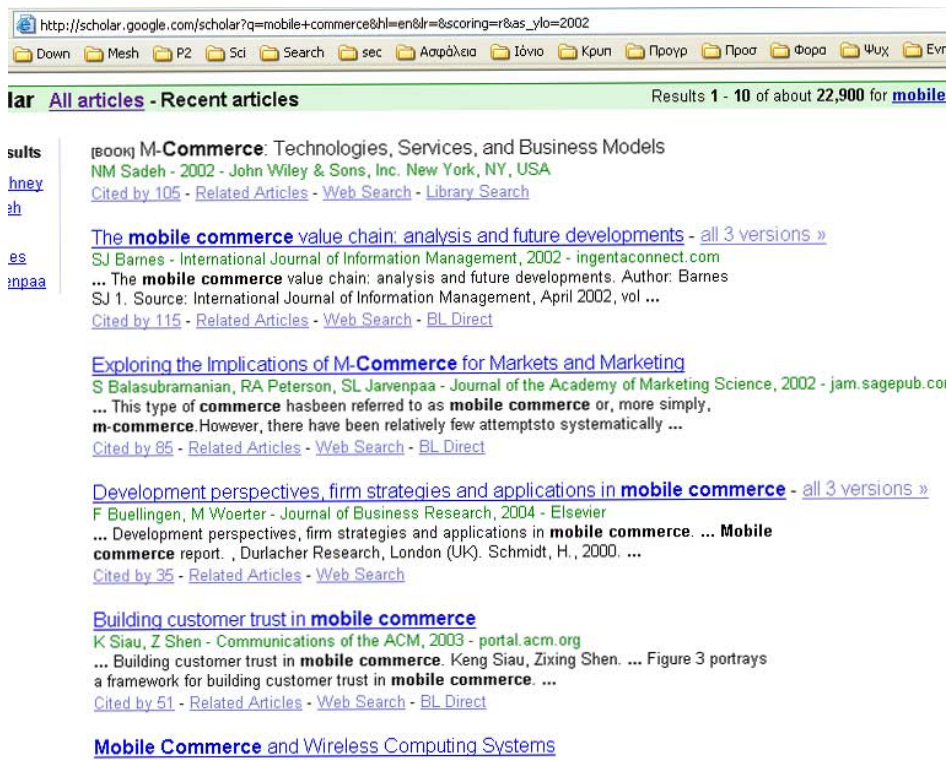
http://scholar.google.com/scholar?q=mobile+commerce&hl=en&lr=&scoring=r&as_ylo=2002

Down Mesh P2 Sci Search sec Ασφάλεια Ιόνιο Κρυπ Προγρ Προσ Φορα Ψυχ Ενη

lar All articles - Recent articles

Results 1 - 10 of about 22,900 for mobile

sults

hney

ɜh

es

ɜnpaa

[BOOK] M-Commerce: Technologies, Services, and Business Models
NM Sadeh - 2002 - John Wiley & Sons, Inc. New York, NY, USA
Cited by 105 - Related Articles - Web Search - Library Search

The mobile commerce value chain: analysis and future developments - all 3 versions »
SJ Barnes - International Journal of Information Management, 2002 - ingentaconnect.com
... The mobile commerce value chain: analysis and future developments. Author: Barnes SJ 1. Source: International Journal of Information Management, April 2002, vol ...
Cited by 115 - Related Articles - Web Search - BL Direct

Exploring the Implications of M-Commerce for Markets and Marketing
S Balasubramanian, RA Peterson, SL Jarvenpaa - Journal of the Academy of Marketing Science, 2002 - jam.sagepub.co
... This type of commerce hasbeen referred to as mobile commerce or, more simply, m-commerce.However, there have been relatively few attemptsto systematically ...
Cited by 85 - Related Articles - Web Search - BL Direct

Development perspectives, firm strategies and applications in mobile commerce - all 3 versions »
F Buellingen, M Woerter - Journal of Business Research, 2004 - Elsevier
... Development perspectives, firm strategies and applications in mobile commerce. ... Mobile commerce report. , Durlacher Research, London (UK). Schmidt, H., 2000. ...
Cited by 35 - Related Articles - Web Search

Building customer trust in mobile commerce
K Siau, Z Shen - Communications of the ACM, 2003 - portal.acm.org
... Building customer trust in mobile commerce. Keng Siau, Zixing Shen. ... Figure 3 portrays a framework for building customer trust in mobile commerce. ...
Cited by 51 - Related Articles - Web Search - BL Direct

Mobile Commerce and Wireless Computing Systems